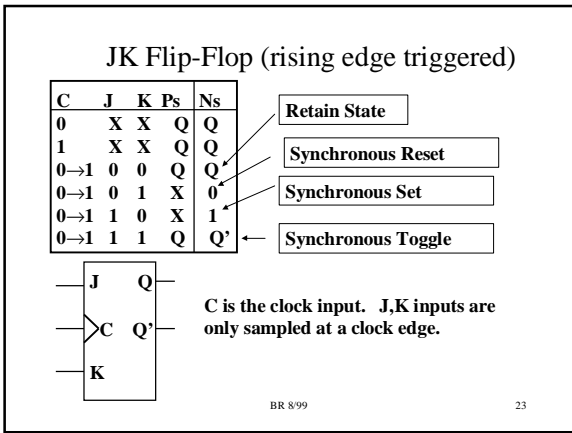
JK Flip-Flop (rising edge triggered)

| C | J | K | Ps | Ns |
|---|---|---|---|---|
| 0 | X | X | Q | Q |
| 1 | X | X | Q | Q |
| $0\rightarrow1$ | 0 | 0 | Q | Q |
| $0\rightarrow1$ | 0 | 1 | X | 0 |
| $0\rightarrow1$ | 1 | 0 | X | 1 |
| $0\rightarrow1$ | 1 | 1 | Q | Q' |

Retain State

Synchronous Reset

Synchronous Set

Synchronous Toggle

J Q
C Q'
K

C is the clock input. J,K inputs are only sampled at a clock edge.

BR 8/99

23